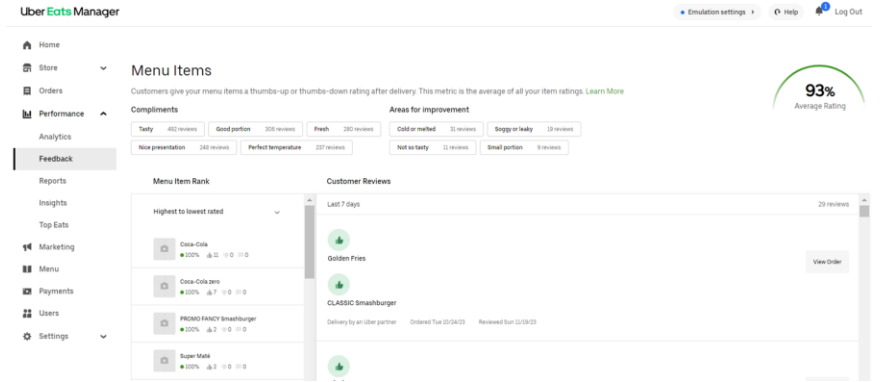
Uber Eats Manager

Emulation settings › Help 1 Log Out

Home
Store
Orders
Performance
Analytics
Feedback
Reports
Insights
Top Eats
Marketing
Menu
Payments
Users
Settings

Menu Items

Customers give your menu items a thumbs-up or thumbs-down rating after delivery. This metric is the average of all your item ratings. Learn More

93%
Average Rating

Compliments

| Tasty 492 reviews | Good portion 306 reviews | Fresh 280 reviews |
|---|---|---|
| Nice presentation 248 reviews | Perfect temperature 237 reviews | |

Areas for improvement

| Cold or melted 31 reviews | Soggy or leaky 19 reviews |
|---|---|
| Not so tasty 11 reviews | Small portion 9 reviews |

Menu Item Rank

Highest to lowest rated

Coca-Cola
100% 11 0 0

Coca-Cola zero
100% 7 0 0

PROMO FANCY Smashburger
100% 2 0 0

Super Maté
100% 3 0 0

Customer Reviews

Last 7 days 29 reviews

Golden Fries

View Order

CLASSIC Smashburger

Delivery by an Uber partner Ordered Tue 10/24/23 Reviewed Sun 11/19/23